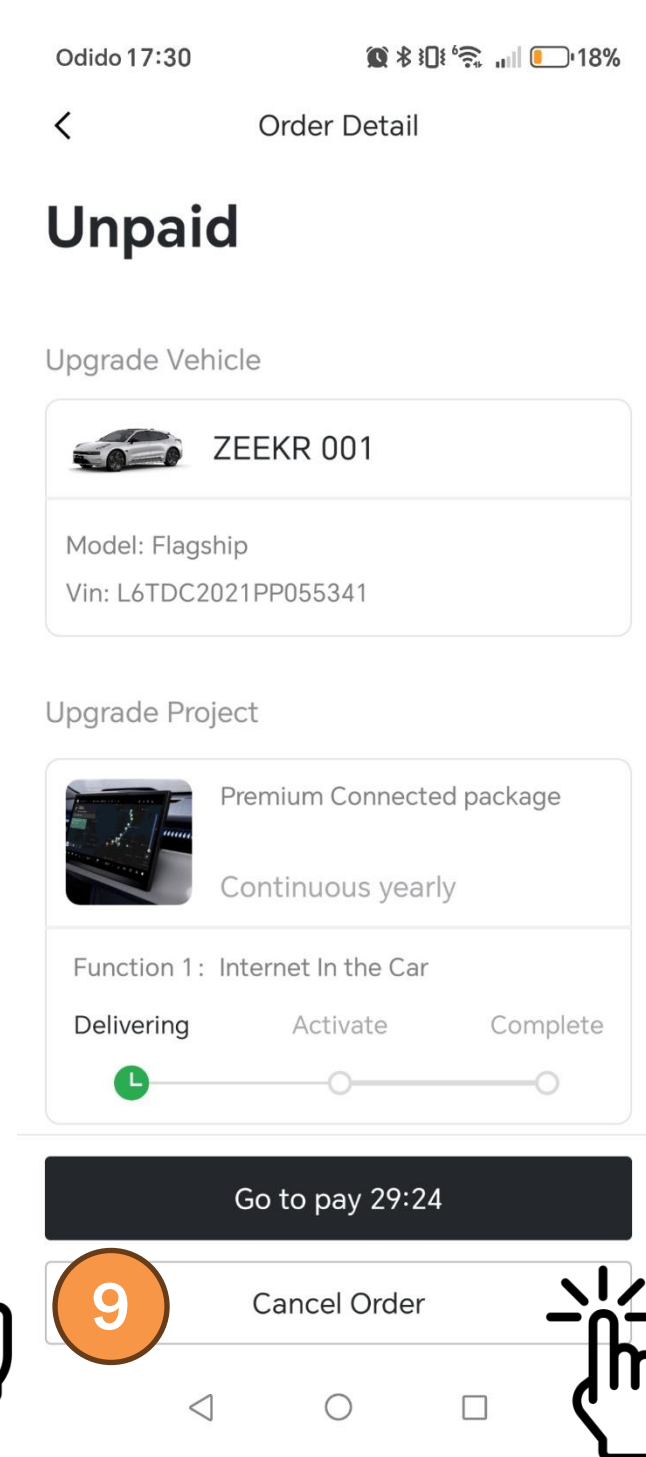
Odido 17:30 18%

Order Detail

Unpaid

Upgrade Vehicle

ZEEKR 001

Model: Flagship
Vin: L6TDC2021PP055341

Upgrade Project

Premium Connected package

Continuous yearly

Function 1: Internet In the Car

Delivering Activate Complete

Go to pay 29:24

9

Cancel Order